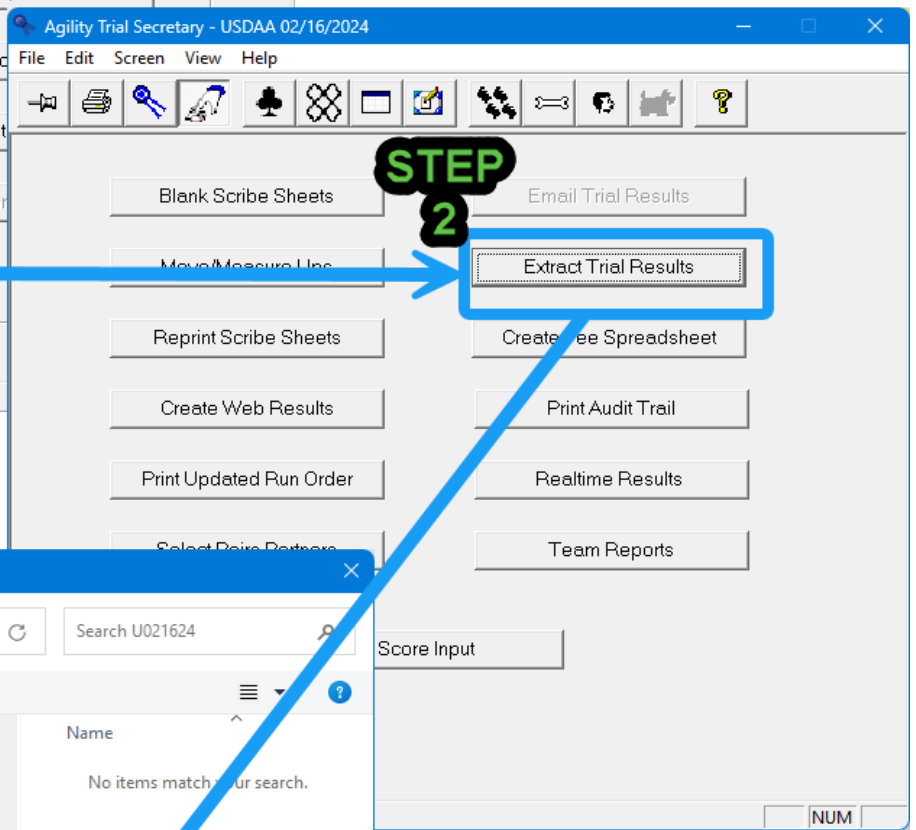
Agility Trial Secretary - USDAA 02/16/2024

File Edit Screen View Help

STEP 2

Blank Scribe Sheets

Email Trial Results

Move/Measure Ups

Extract Trial Results

Reprint Scribe Sheets

Create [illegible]ee Spreadsheet

Create Web Results

Print Audit Trail

Print Updated Run Order

Realtime Results

Select Pairs Partners

Team Reports

Score Input

Search U021624

Name

No items match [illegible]ur search.

NUM